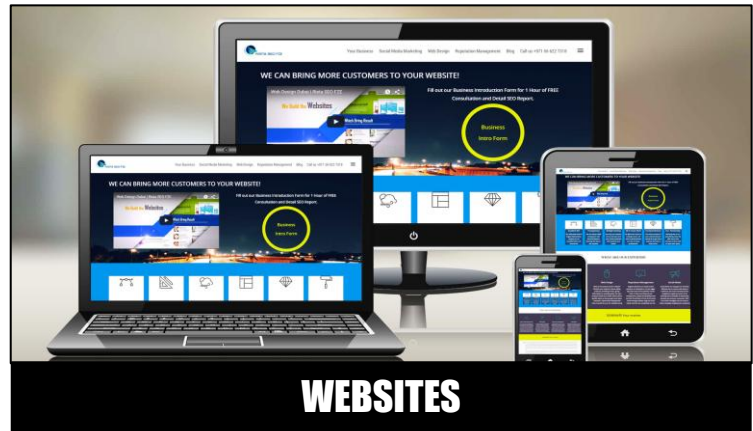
Your Business Social Media Marketing Web Design Reputation Management Blog Call us +971 56 822 7374

WE CAN BRING MORE CUSTOMERS TO YOUR WEBSITE!

Web Design Dubai | Meta SEO FZE

We Build the Websites

Which Bring Result

Fill out our Business Introduction Form for 1 Hour of FREE Consultation and Detail SEO Report.

Business Intro Form

WE CAN BRING MORE CUSTOMERS TO YOUR WEBSITE!

Fill out our Business Introduction Form for 1 Hour of FREE Consultation and Detail SEO Report.

Business Intro Form

WEBSITES